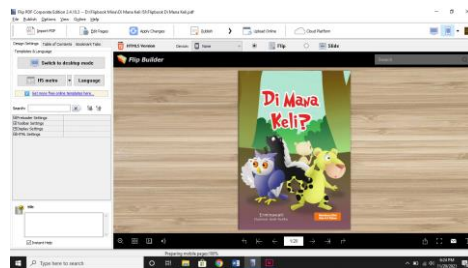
Flip PDF Corporate Edition 2.4.10.3 - D:\Flipbook Maya\Di Mana Keli\Di Flipbook Di Mana Keli.pdf

File Publish Options View Online Help

Import PDF

Edit Pages

Apply Changes

Publish

Upload Online

Cloud Platform

Design Settings Table of Contents Bookmark Table

Templates & Language

Switch to desktop mode

Language

Get more free online templates here

Search:

HTML5 Version

Flip

Slide

Flip Builder

Di Mana Keli?

Title

Preparing mobile pages 100%

Type here to search